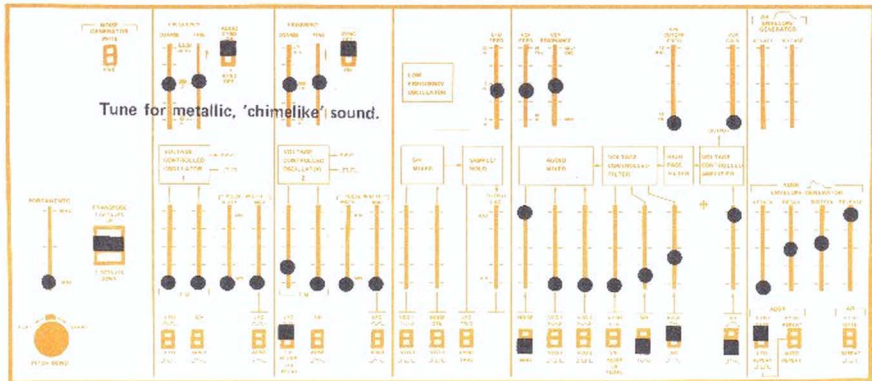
Tune for metallic, 'chimelike' sound.

NOISE GENERATOR

VOLTAGE CONTROLLED OSCILLATOR 1

VOLTAGE CONTROLLED OSCILLATOR 2

LOW FREQUENCY OSCILLATOR

S/H MIXER

SAMPLE/ HOLD

AUDIO MIXER

VOLTAGE CONTROLLED FILTER

HIGH PASS FILTER

VOLTAGE CONTROLLED AMPLIFIER

AR ENVELOPE GENERATOR

ADSR ENVELOPE GENERATOR

PORTAMENTO

PITCH BEND

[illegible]